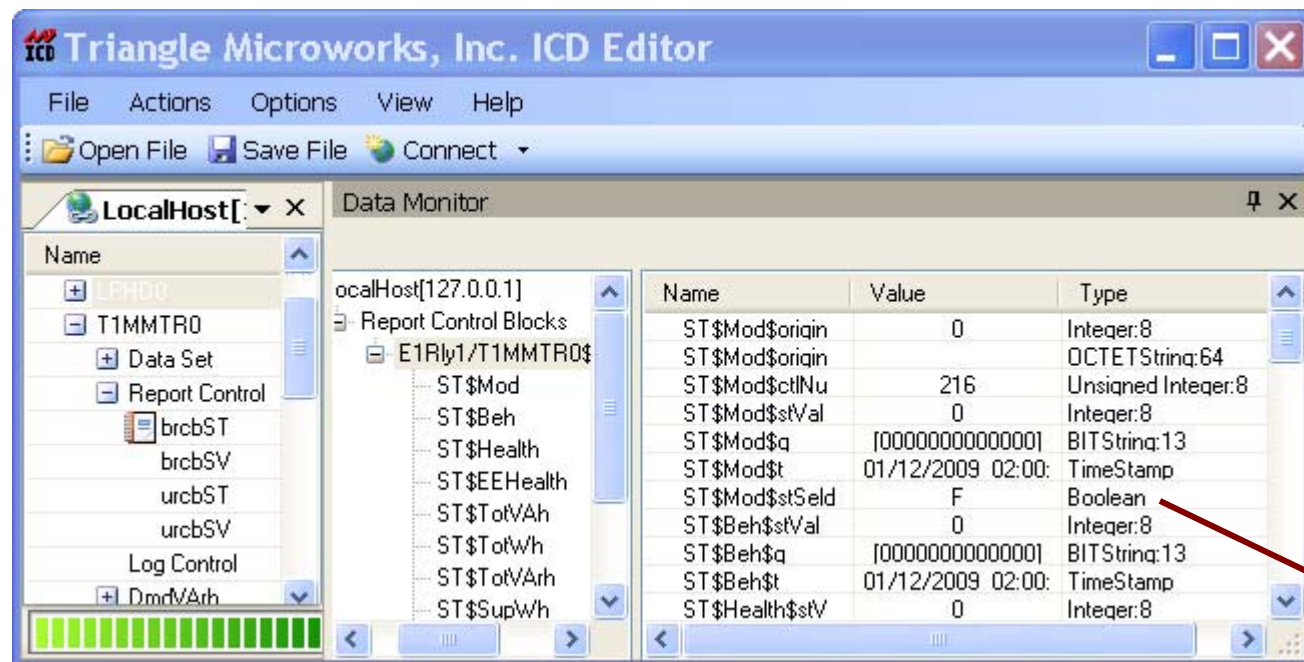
Triangle Microworks, Inc. ICD Editor

File Actions Options View Help

Open File Save File Connect

LocalHost[

Name
LPHD0
T1MMTR0
Data Set
Report Control
brcbST
brcbSV
urcbST
urcbSV
Log Control
DmdVArh

Data Monitor

ocalHost[127.0.0.1]
Report Control Blocks
E1Rly1/T1MMTR0$
ST$Mod
ST$Beh
ST$Health
ST$EEHealth
ST$TotVAh
ST$TotWh
ST$TotVArh
ST$SupWh

| Name | Value | Type |
|---|---|---|
| ST$Mod$origin | 0 | Integer:8 |
| ST$Mod$origin | | OCTETString:64 |
| ST$Mod$ctlNu | 216 | Unsigned Integer:8 |
| ST$Mod$stVal | 0 | Integer:8 |
| ST$Mod$q | [0000000000000] | BITString:13 |
| ST$Mod$t | 01/12/2009 02:00: | TimeStamp |
| ST$Mod$stSeld | F | Boolean |
| ST$Beh$stVal | 0 | Integer:8 |
| ST$Beh$q | [0000000000000] | BITString:13 |
| ST$Beh$t | 01/12/2009 02:00: | TimeStamp |
| ST$Health$stV | 0 | Integer:8 |